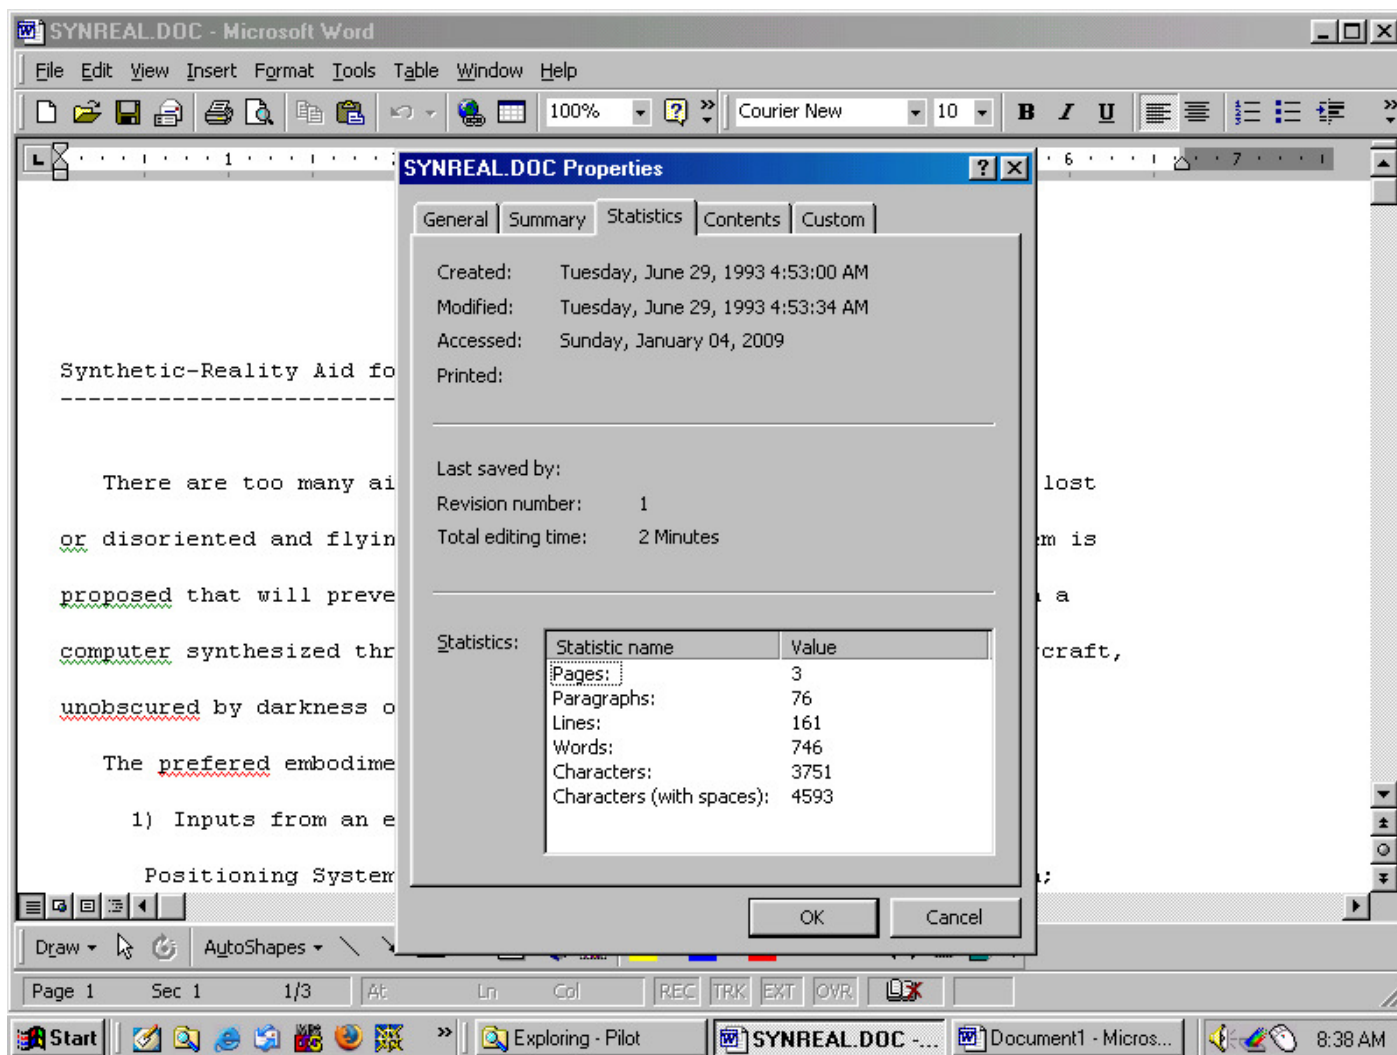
SYNREAL.DOC - Microsoft Word

File Edit View Insert Format Tools Table Window Help

100% Courier New 10 B I U

Synthetic-Reality Aid fo
------------------------

There are too many ai lost
or disoriented and flyin m is
proposed that will preve a
computer synthesized thr craft,
unobscured by darkness o
The prefered embodime
1) Inputs from an e
Positioning System ;

SYNREAL.DOC Properties

General Summary Statistics Contents Custom

Created: Tuesday, June 29, 1993 4:53:00 AM
Modified: Tuesday, June 29, 1993 4:53:34 AM
Accessed: Sunday, January 04, 2009
Printed:

Last saved by:
Revision number: 1
Total editing time: 2 Minutes

Statistics:

| Statistic name | Value |
|---|---|
| Pages: | 3 |
| Paragraphs: | 76 |
| Lines: | 161 |
| Words: | 746 |
| Characters: | 3751 |
| Characters (with spaces): | 4593 |

OK Cancel

Draw AutoShapes

Page 1 Sec 1 1/3 At Ln Col REC TRK EXT OVR

Start Exploring - Pilot SYNREAL.DOC -... Document1 - Micros... 8:38 AM